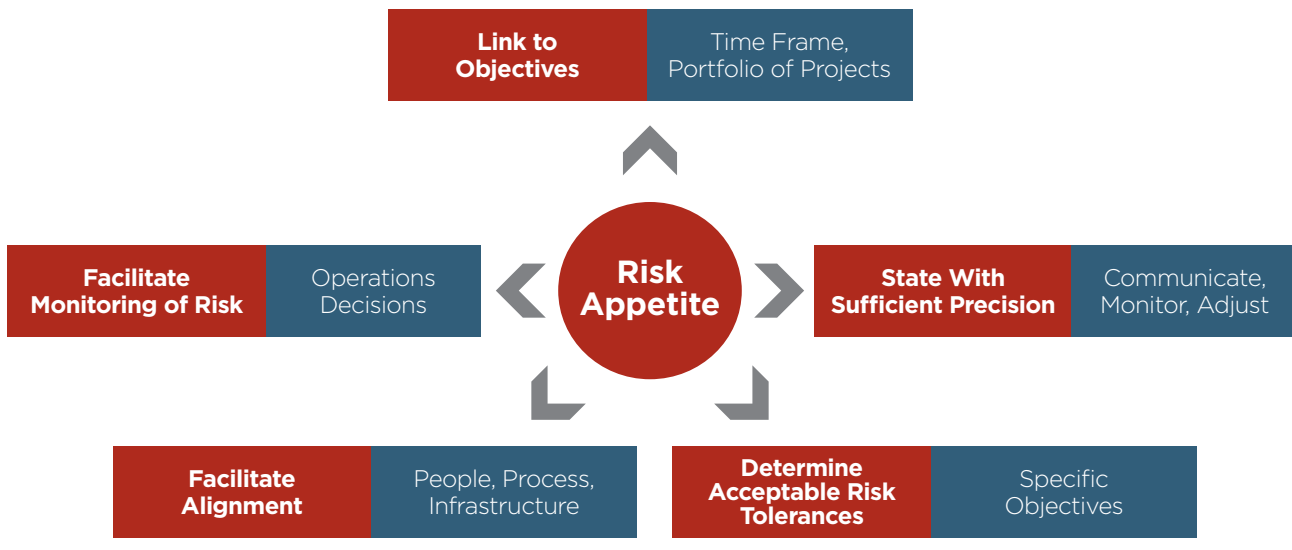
Link to Objectives

Time Frame, Portfolio of Projects

Facilitate Monitoring of Risk

Operations Decisions

Risk Appetite

State With Sufficient Precision

Communicate, Monitor, Adjust

Facilitate Alignment

People, Process, Infrastructure

Determine Acceptable Risk Tolerances

Specific Objectives